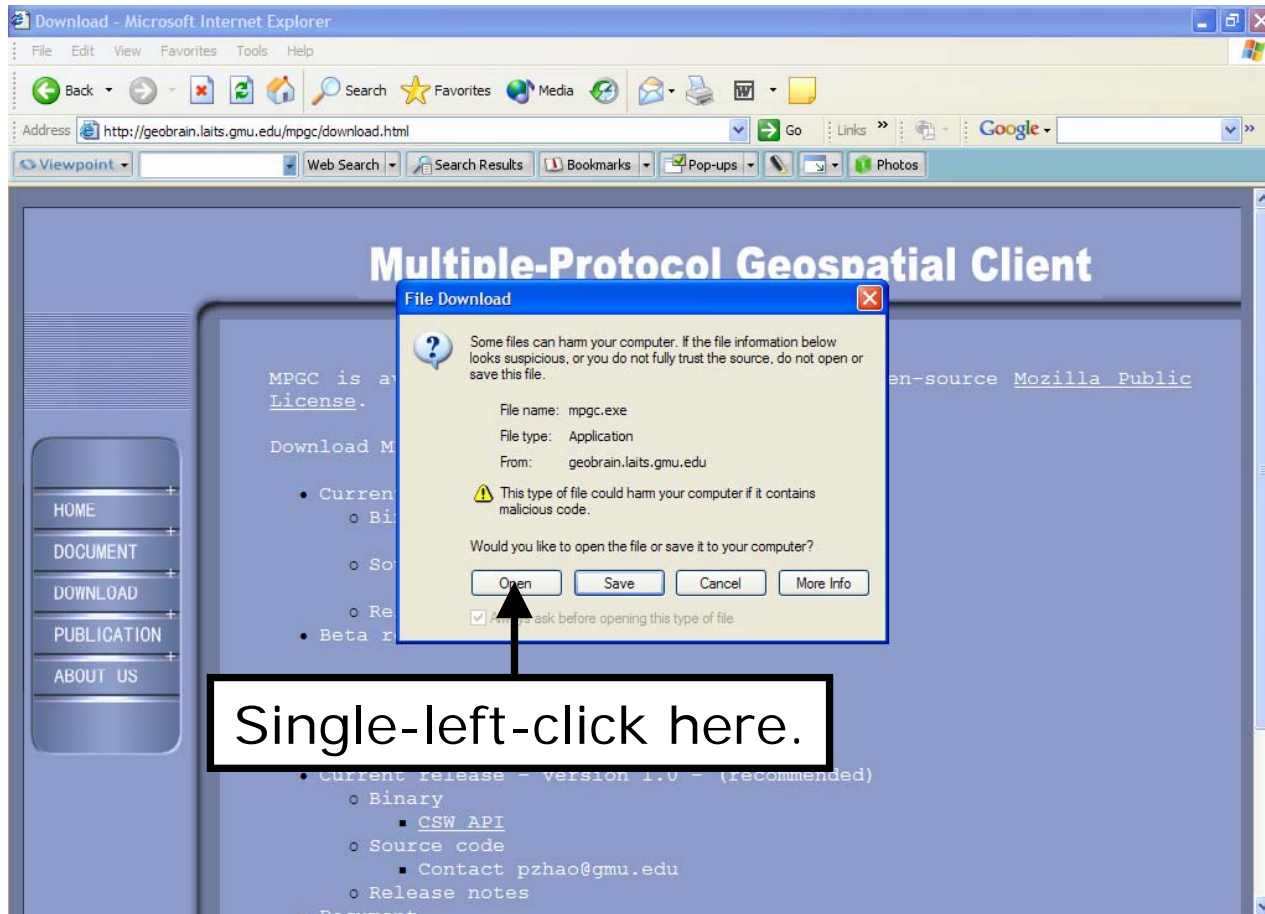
Download - Microsoft Internet Explorer

File Edit View Favorites Tools Help

Back Search Favorites Media

Address http://geobrain.laits.gmu.edu/mpgc/download.html Go Links Google

Viewpoint Web Search Search Results Bookmarks Pop-ups Photos

Multiple-Protocol Geospatial Client

HOME
DOCUMENT
DOWNLOAD
PUBLICATION
ABOUT US

MPGC is av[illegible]en-source Mozilla Public License.

Download M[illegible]

• Curren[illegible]
 ○ Bi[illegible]
 ○ So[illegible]
 ○ Re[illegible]
• Beta r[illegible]

File Download

Some files can harm your computer. If the file information below looks suspicious, or you do not fully trust the source, do not open or save this file.

File name: mpgc.exe
File type: Application
From: geobrain.laits.gmu.edu

This type of file could harm your computer if it contains malicious code.

Would you like to open the file or save it to your computer?

Open Save Cancel More Info

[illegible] ask before opening this type of file

Single-left-click here.

• Current release - version 1.0 - (recommended)
 ○ Binary
 ▪ CSW API
 ○ Source code
 ▪ Contact pzhao@gmu.edu
 ○ Release notes